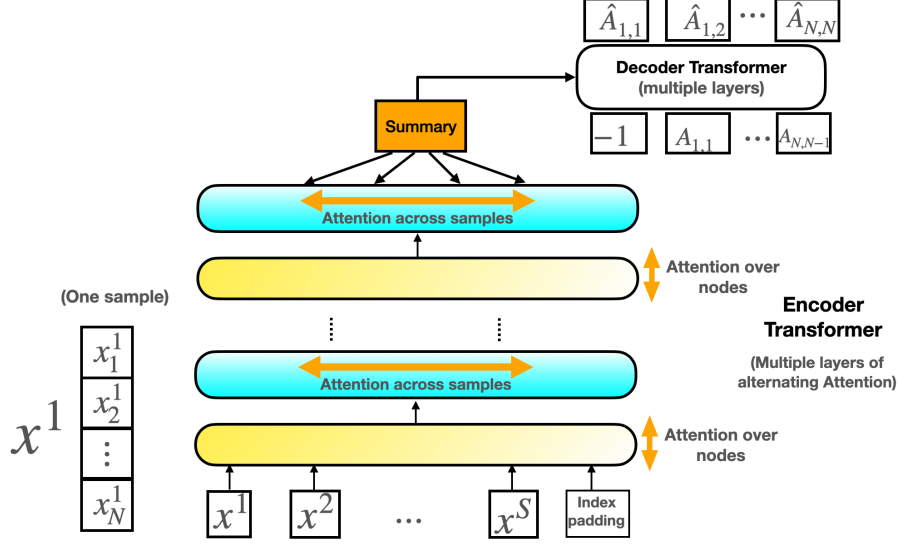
$\hat{A}_{1,1}$ $\hat{A}_{1,2}$ $\cdots$ $\hat{A}_{N,N}$

Decoder Transformer
(multiple layers)

$-1$ $A_{1,1}$ $\cdots$ $A_{N,N-1}$

Summary

Attention across samples

Attention over nodes

(One sample)

$x^1$

$x_1^1$
$x_2^1$
$\vdots$
$x_N^1$

Encoder Transformer

(Multiple layers of alternating Attention)

Attention across samples

Attention over nodes

$x^1$ $x^2$ $\cdots$ $x^S$ Index padding